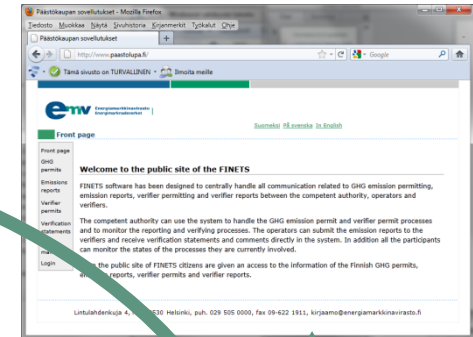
Päästökaupan sovellutukset - Mozilla Firefox
Tiedosto Muokkaa Näytä Sivuhistoria Kirjanmerkit Työkalut Ohje
Päästökaupan sovellutukset
http://www.paastolupa.fi/
Google
Tämä sivusto on TURVALLINEN
Ilmoita meille

Energiamarkkinavirasto | Energimarknadsverket

Suomeksi På svenska In English

Front page

Front page
GHG permits
Emissions reports
Verifier permits
Verification statements
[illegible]
Login

Welcome to the public site of the FINETS

FINETS software has been designed to centrally handle all communication related to GHG emission permitting, emission reports, verifier permitting and verifier reports between the competent authority, operators and verifiers.

The competent authority can use the system to handle the GHG emission permit and verifier permit processes and to monitor the reporting and verifying processes. The operators can submit the emission reports to the verifiers and receive verification statements and comments directly in the system. In addition all the participants can monitor the states of the processes they are currently involved.

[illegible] the public site of FINETS citizens are given an access to the information of the Finnish GHG permits, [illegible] reports, verifier permits and verifier reports.

Lintulahdenkatu 4, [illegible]530 Helsinki, puh. 029 505 0000, fax 09-622 1911, kirjaamo@energiamarkkinavirasto.fi